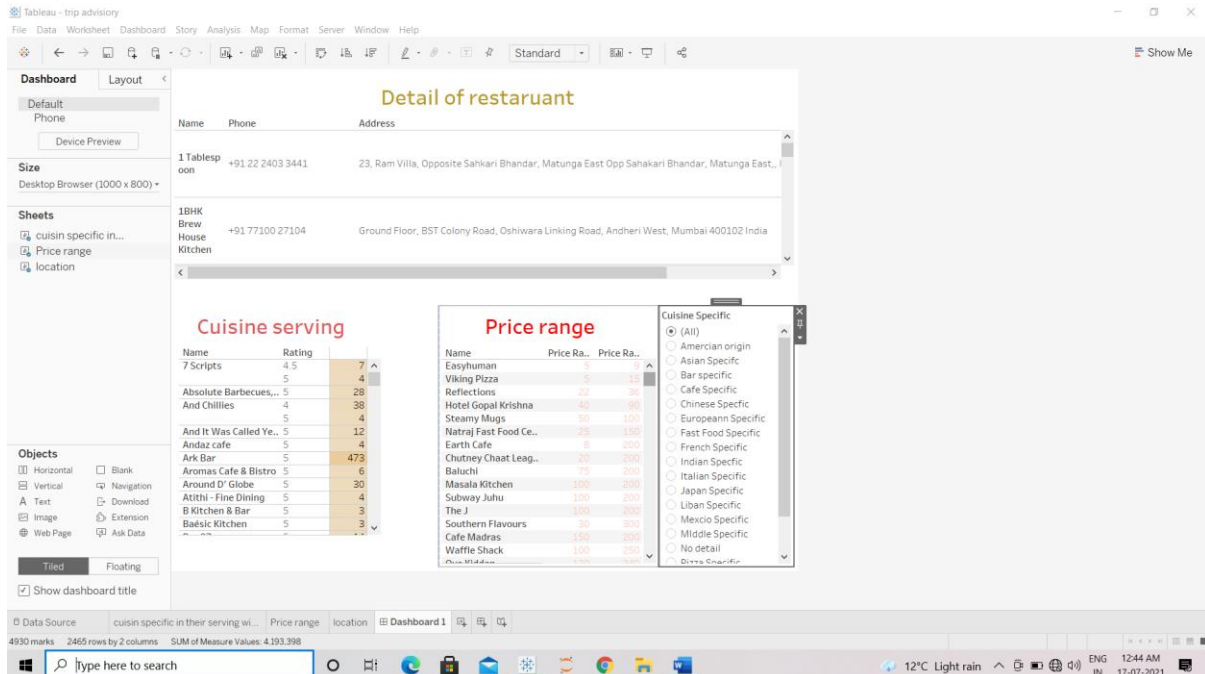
Tableau - trip advisiory
File Data Worksheet Dashboard Story Analysis Map Format Server Window Help
Standard
Show Me

Dashboard Layout
Default
Phone
Device Preview
Size
Desktop Browser (1000 x 800)
Sheets
cuisin specific in...
Price range
location

Detail of restaruant

| Name | Phone | Address |
|---|---|---|
| 1 Tablespoon | +91 22 2403 3441 | 23, Ram Villa, Opposite Sahkari Bhandar, Matunga East Opp Sahakari Bhandar, Matunga East, |
| 1BHK Brew House Kitchen | +91 77100 27104 | Ground Floor, BST Colony Road, Oshiwara Linking Road, Andheri West, Mumbai 400102 India |

Cuisine serving

| Name | Rating | |
|---|---|---|
| 7 Scripts | 4.5 | 7 |
| | 5 | 4 |
| Absolute Barbecues,.. | 5 | 28 |
| And Chillies | 4 | 38 |
| | 5 | 4 |
| And It Was Called Ye.. | 5 | 12 |
| Andaz cafe | 5 | 4 |
| Ark Bar | 5 | 473 |
| Aromas Cafe & Bistro | 5 | 6 |
| Around D' Globe | 5 | 30 |
| Atithi - Fine Dining | 5 | 4 |
| B Kitchen & Bar | 5 | 3 |
| Baésic Kitchen | 5 | 3 |

Price range

| Name | Price Ra.. | Price Ra.. |
|---|---|---|
| Easyhuman | 5 | 9 |
| Viking Pizza | 5 | 10 |
| Reflections | 22 | 36 |
| Hotel Gopal Krishna | 40 | 90 |
| Steamy Mugs | 50 | 100 |
| Natraj Fast Food Ce.. | 25 | 150 |
| Earth Cafe | 8 | 200 |
| Chutney Chaat Leag.. | 20 | 200 |
| Baluchi | 75 | 200 |
| Masala Kitchen | 100 | 200 |
| Subway Juhu | 100 | 200 |
| The J | 100 | 200 |
| Southern Flavours | 30 | 800 |
| Cafe Madras | 150 | 200 |
| Waffle Shack | 150 | 250 |

Cuisine Specific
(All)
Amercian origin
Asian Specifc
Bar specific
Cafe Specific
Chinese Specfic
Europeann Specific
Fast Food Specific
French Specific
Indian Specfic
Italian Specific
Japan Specific
Liban Specific
Mexcio Specific
MIddle Specific
No detail
Pizza Specific

Objects
Horizontal Blank
Vertical Navigation
Text Download
Image Extension
Web Page Ask Data
Tiled Floating
Show dashboard title

Data Source cuisin specific in their serving wi... Price range location Dashboard 1
4930 marks 2465 rows by 2 columns SUM of Measure Values: 4,193,398
Type here to search
12°C Light rain ENG IN 12:44 AM 17-07-2021